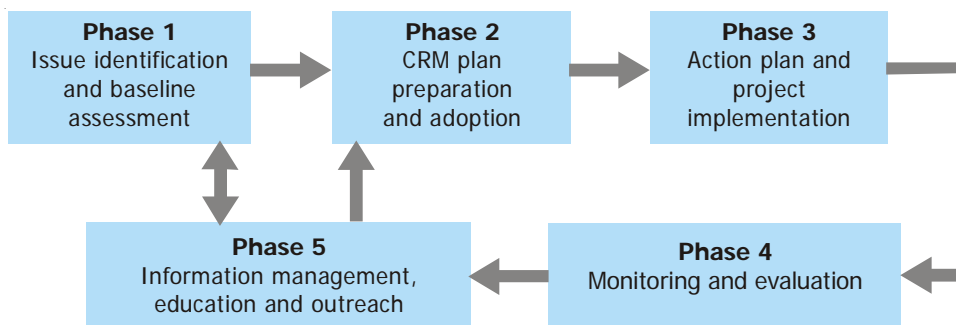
**Phase 1**
Issue identification and baseline assessment

**Phase 2**
CRM plan preparation and adoption

**Phase 3**
Action plan and project implementation

**Phase 5**
Information management, education and outreach

**Phase 4**
Monitoring and evaluation